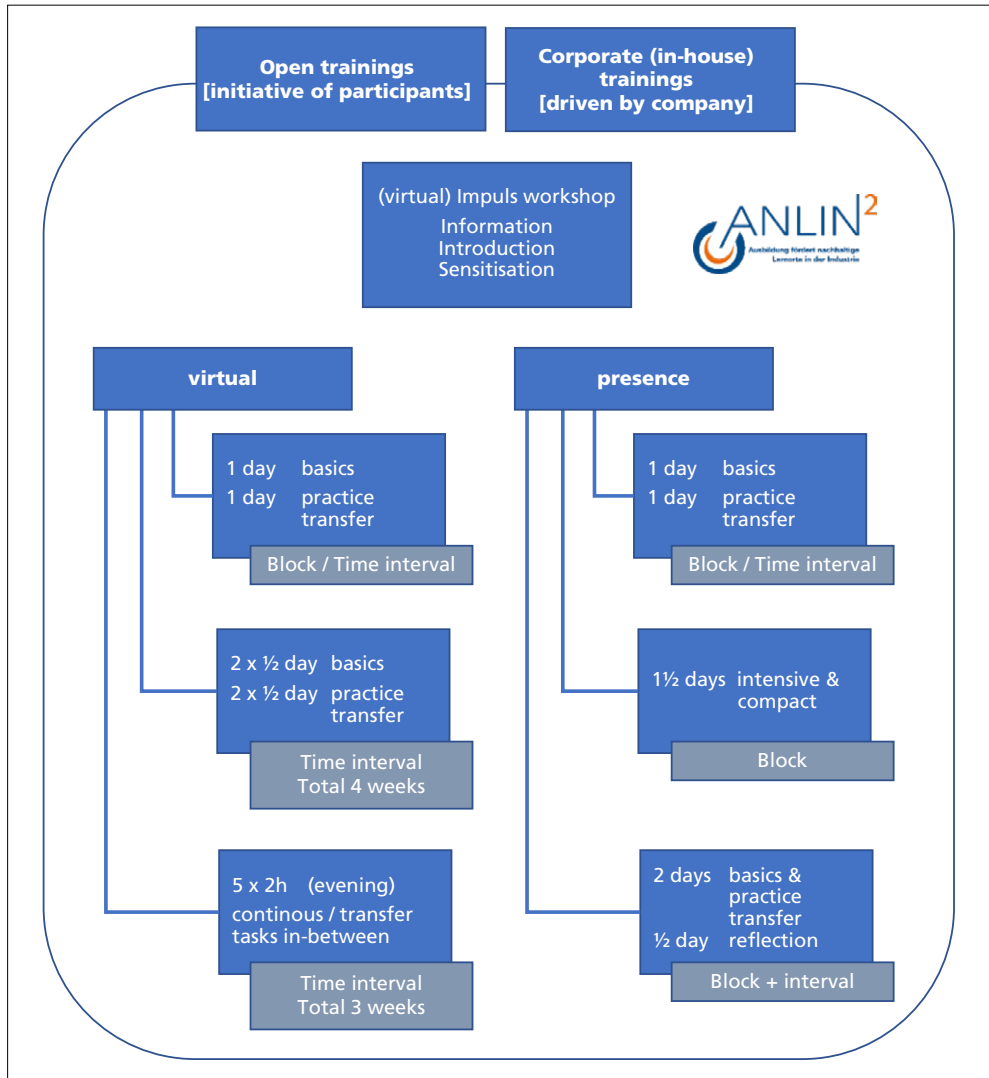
Open trainings
[initiative of participants]

Corporate (in-house) trainings
[driven by company]

(virtual) Impuls workshop
Information
Introduction
Sensitisation

ANLIN²
Ausbildung fördert nachhaltige Lernorte in der Industrie

virtual

1 day basics
1 day practice transfer
Block / Time interval

2 x ½ day basics
2 x ½ day practice transfer
Time interval
Total 4 weeks

5 x 2h (evening)
continous / transfer tasks in-between
Time interval
Total 3 weeks

presence

1 day basics
1 day practice transfer
Block / Time interval

1½ days intensive & compact
Block

2 days basics & practice transfer
½ day reflection
Block + interval